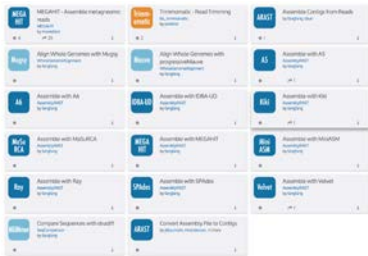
MEGA HIT
MEGAHIT - Assemble metagenomic reads
by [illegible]

Trimmomatic
Trimmomatic - Read Trimming
by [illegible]

ARAST
Assemble Contigs from Reads
by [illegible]

Mugsy
Align Whole Genomes with Mugsy
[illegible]
by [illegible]

Mauve
Align Whole Genomes with progressiveMauve
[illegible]
by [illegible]

A5
Assemble with A5
AssemblyRAST
by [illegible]

A6
Assemble with A6
AssemblyRAST
by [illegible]

IDBA-UD
Assemble with IDBA-UD
AssemblyRAST
by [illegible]

Kiki
Assemble with Kiki
AssemblyRAST
by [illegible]

MaSu RCA
Assemble with MaSuRCA
AssemblyRAST
by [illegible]

MEGA HIT
Assemble with MEGAHIT
AssemblyRAST
by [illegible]

Mini ASM
Assemble with MiniASM
AssemblyRAST
by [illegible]

Ray
Assemble with Ray
AssemblyRAST
by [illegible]

SPAdes
Assemble with SPAdes
AssemblyRAST
by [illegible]

Velvet
Assemble with Velvet
AssemblyRAST
by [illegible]

MUMmer
Compare Sequences with nucmer
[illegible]
by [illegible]

ARAST
Convert Assembly File to Contigs
by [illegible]